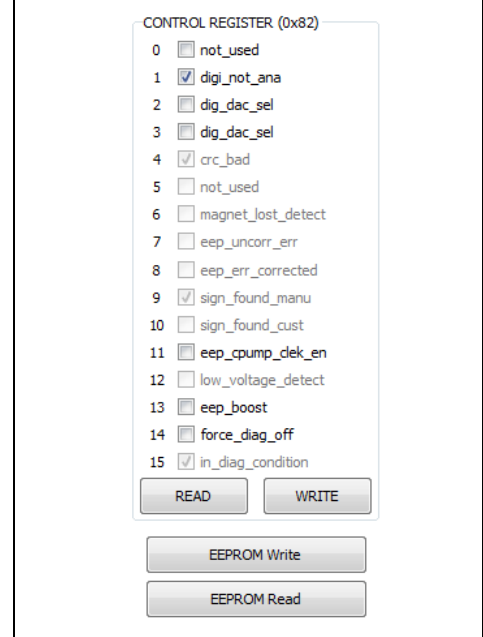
CONTROL REGISTER (0x82)

0 not_used
1 digi_not_ana
2 dig_dac_sel
3 dig_dac_sel
4 crc_bad
5 not_used
6 magnet_lost_detect
7 eep_uncorr_err
8 eep_err_corrected
9 sign_found_manu
10 sign_found_cust
11 eep_cpump_clek_en
12 low_voltage_detect
13 eep_boost
14 force_diag_off
15 in_diag_condition

READ WRITE

EEPROM Write

EEPROM Read